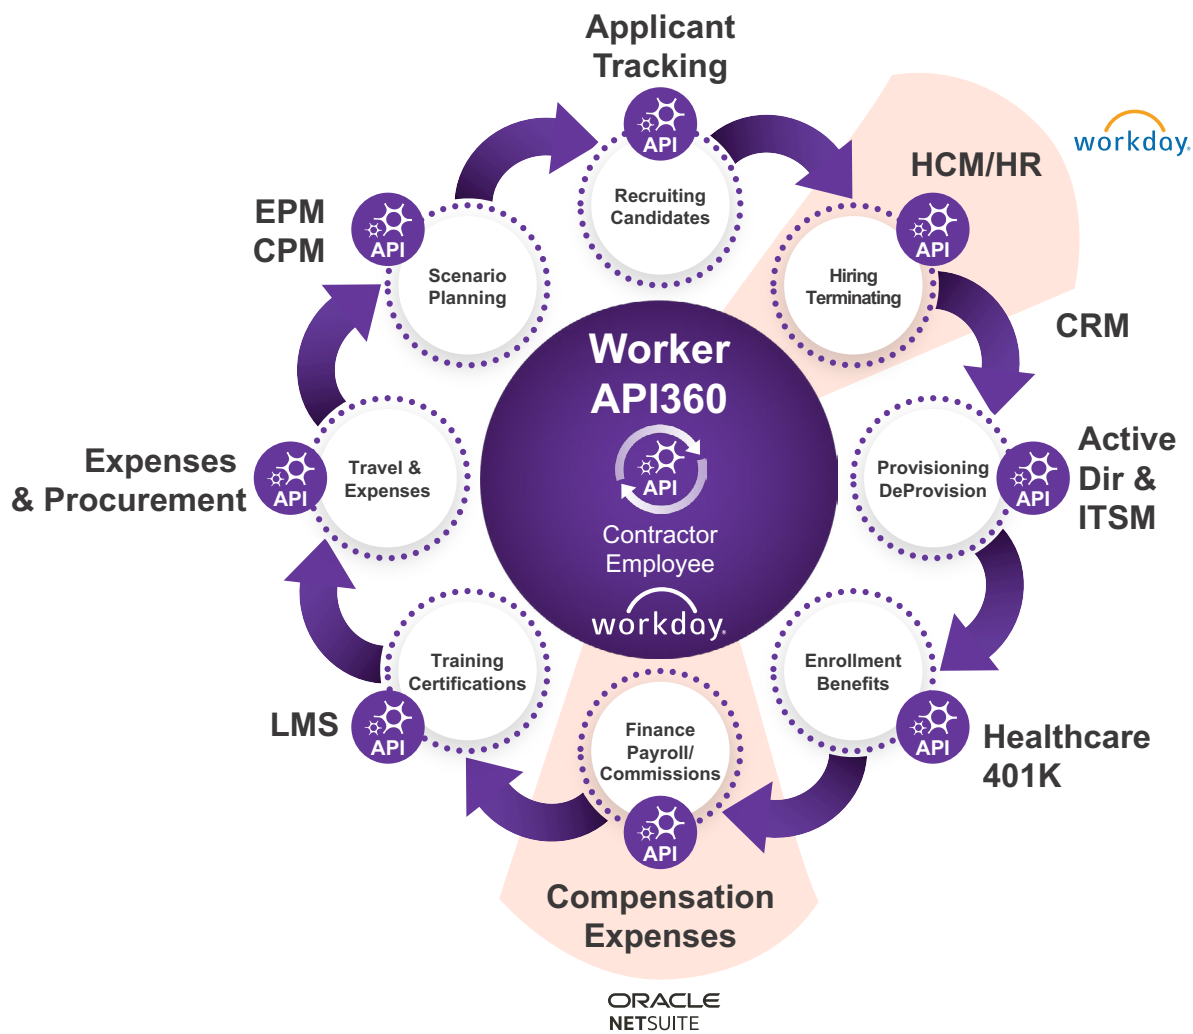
Applicant Tracking

API

Recruiting Candidates

workday.

HCM/HR

API

Hiring Terminating

CRM

EPM CPM

API

Scenario Planning

Worker API360

API

Contractor Employee

workday.

Expenses & Procurement

API

Travel & Expenses

Provisioning DeProvision

API

Active Dir & ITSM

Training Certifications

API

LMS

Enrollment Benefits

API

Healthcare 401K

Finance Payroll/ Commissions

API

Compensation Expenses

ORACLE NETSUITE